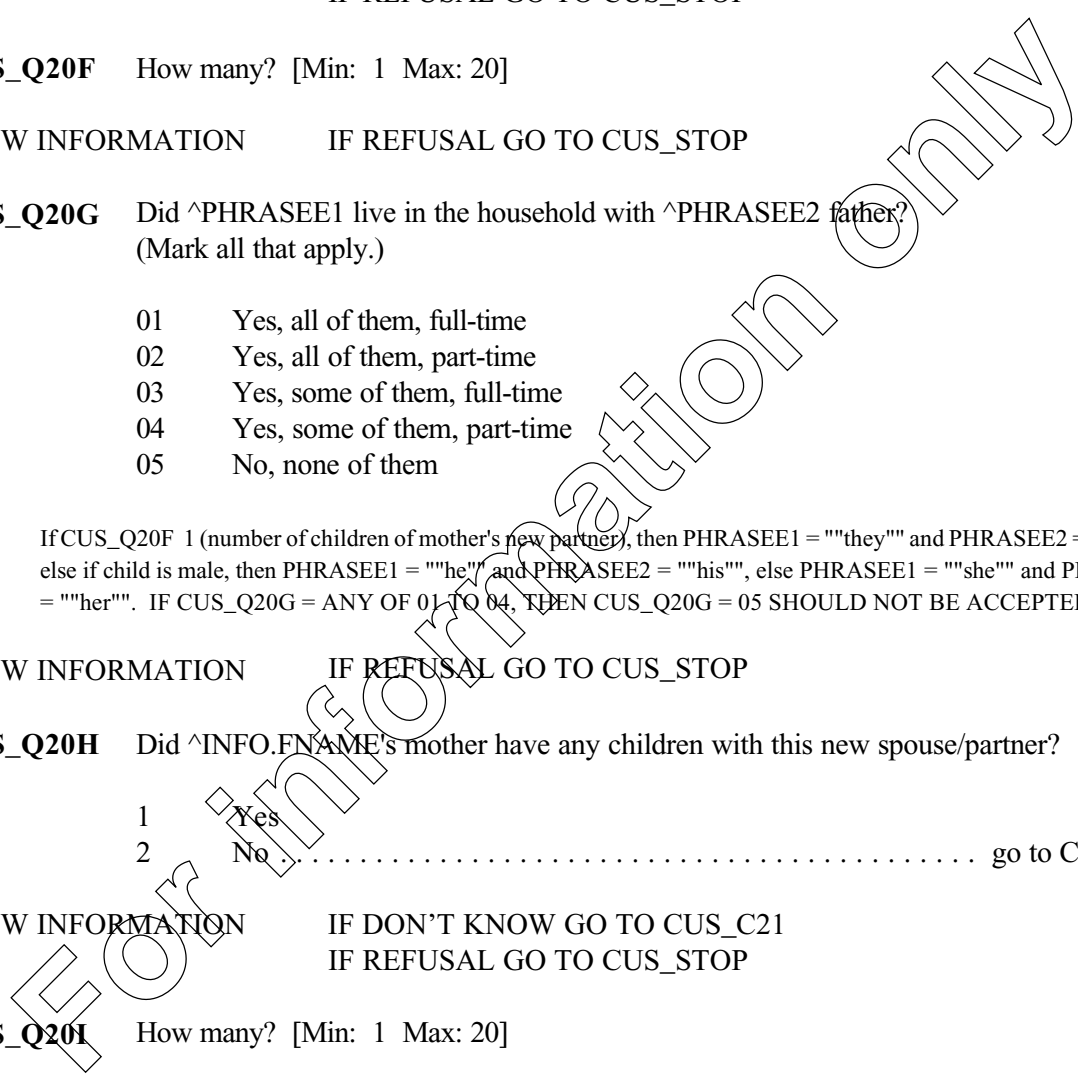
IF REFUSAL GO TO CUS_STOP

S_Q20F How many? [Min: 1 Max: 20]

W INFORMATION IF REFUSAL GO TO CUS_STOP

S_Q20G Did ^PHRASEE1 live in the household with ^PHRASEE2 father? (Mark all that apply.)

01 Yes, all of them, full-time
02 Yes, all of them, part-time
03 Yes, some of them, full-time
04 Yes, some of them, part-time
05 No, none of them

If CUS_Q20F 1 (number of children of mother's new partner), then PHRASEE1 = ""they"" and PHRASEE2 = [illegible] else if child is male, then PHRASEE1 = ""he"" and PHRASEE2 = ""his"", else PHRASEE1 = ""she"" and P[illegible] = ""her"". IF CUS_Q20G = ANY OF 01 TO 04, THEN CUS_Q20G = 05 SHOULD NOT BE ACCEPTE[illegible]

W INFORMATION IF REFUSAL GO TO CUS_STOP

S_Q20H Did ^INFO.FNAME's mother have any children with this new spouse/partner?

1 Yes
2 No . . . . . . . . . . . . . . . . . . . . . . . . . . . . . . . . . . . . . . . . . go to C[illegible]

W INFORMATION IF DON'T KNOW GO TO CUS_C21
IF REFUSAL GO TO CUS_STOP

S_Q20I How many? [Min: 1 Max: 20]

For information only